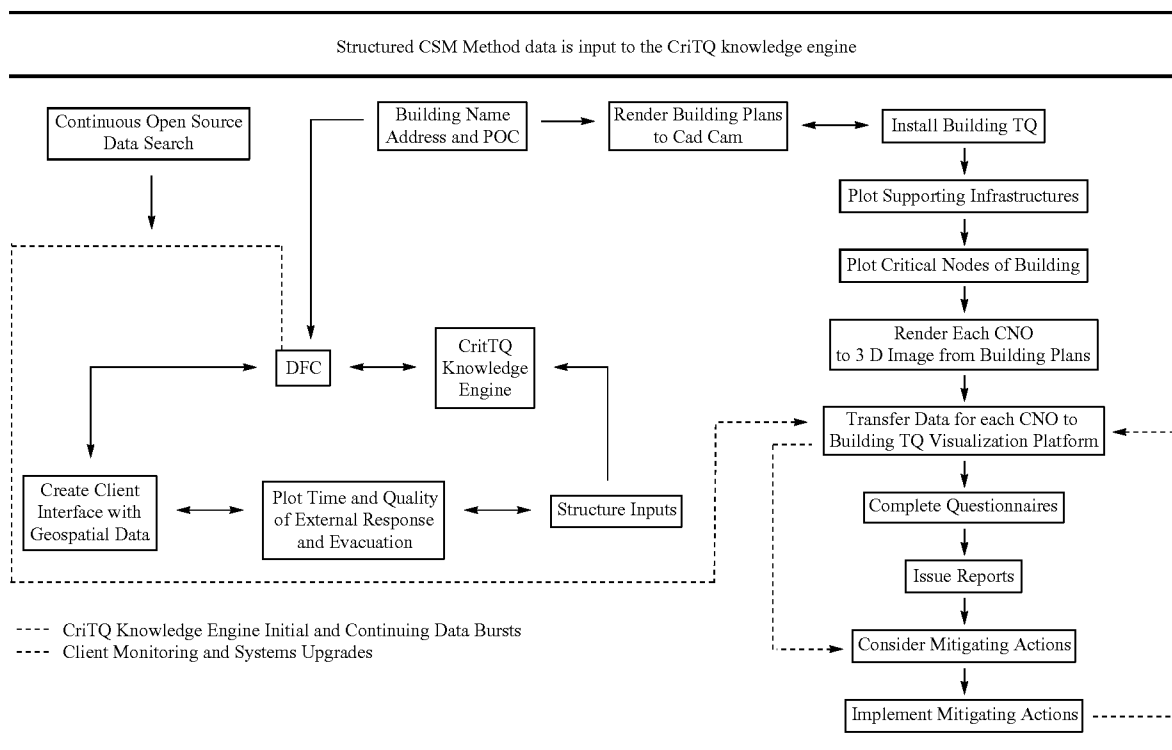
Structured CSM Method data is input to the CriTQ knowledge engine

Continuous Open Source Data Search

Building Name Address and POC

Render Building Plans to Cad Cam

Install Building TQ

Plot Supporting Infrastructures

Plot Critical Nodes of Building

Render Each CNO to 3 D Image from Building Plans

DFC

CritTQ Knowledge Engine

Transfer Data for each CNO to Building TQ Visualization Platform

Create Client Interface with Geospatial Data

Plot Time and Quality of External Response and Evacuation

Structure Inputs

Complete Questionnaires

Issue Reports

Consider Mitigating Actions

Implement Mitigating Actions

CriTQ Knowledge Engine Initial and Continuing Data Bursts
Client Monitoring and Systems Upgrades